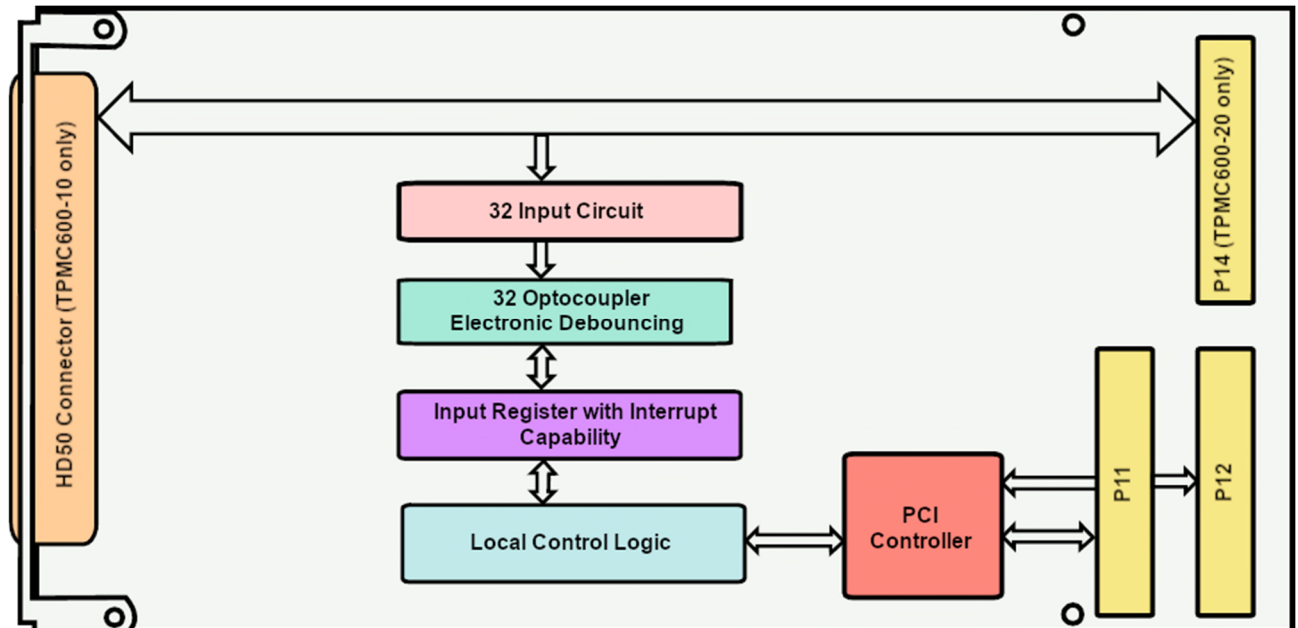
HD50 Connector (TPMC600-10 only)

P14 (TPMC600-20 only)

32 Input Circuit

32 Optocoupler
Electronic Debouncing

Input Register with Interrupt Capability

Local Control Logic

PCI Controller

P11

P12